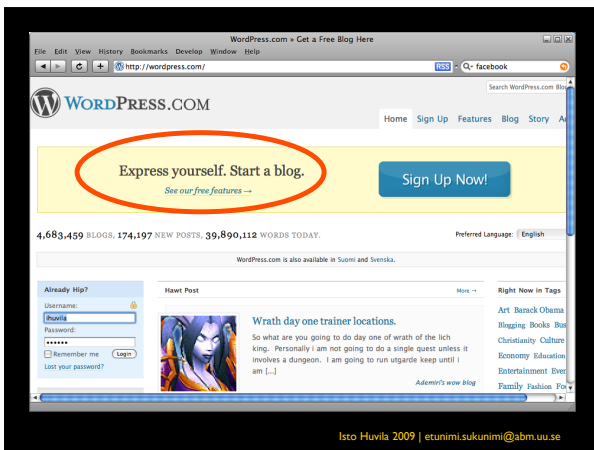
WordPress.com » Get a Free Blog Here

File Edit View History Bookmarks Develop Window Help

http://wordpress.com/

RSS facebook

Search WordPress.com Blo

WordPress.com

Home Sign Up Features Blog Story A

Express yourself. Start a blog.

See our free features →

Sign Up Now!

4,683,459 BLOGS, 174,197 NEW POSTS, 39,890,112 WORDS TODAY.

Preferred Language: English

WordPress.com is also available in Suomi and Svenska.

Already Hip?

Username:

ihuvila

Password:

••••••

Remember me

Login

Lost your password?

Hawt Post

More →

Wrath day one trainer locations.

So what are you going to do day one of wrath of the lich king. Personally i am not going to do a single quest unless it involves a dungeon. I am going to run utgarde keep until i am [...]

Ademiri's wow blog

Right Now in Tags

Art Barack Obama Blogging Books Bus Christianity Culture Economy Education Entertainment Even Family Fashion Fo

Isto Huvila 2009 | etunimi.sukunimi@abm.uu.se